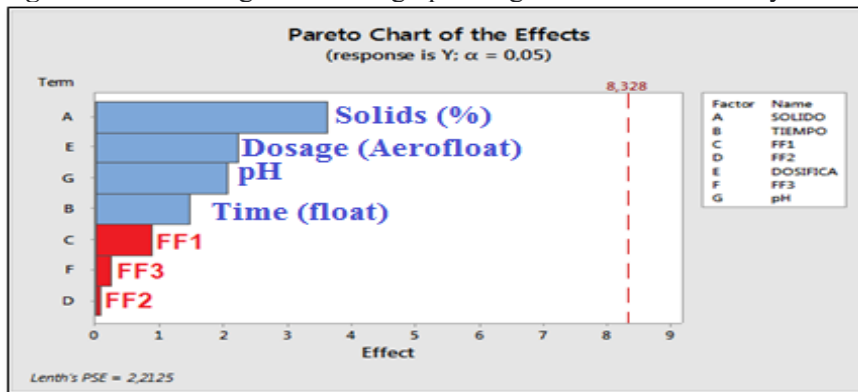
Pareto Chart of the Effects
(response is Y; $\alpha$ = 0,05)

Term

8,328

A Solids (%)
E Dosage (Aerofloat)
G pH
B Time (float)
C FF1
F FF3
D FF2

0 1 2 3 4 5 6 7 8 9
Effect

| Factor | Name |
|---|---|
| A | SOLIDO |
| B | TIEMPO |
| C | FF1 |
| D | FF2 |
| E | DOSIFICA |
| F | FF3 |
| G | pH |

Lenth's PSE = 2,2125